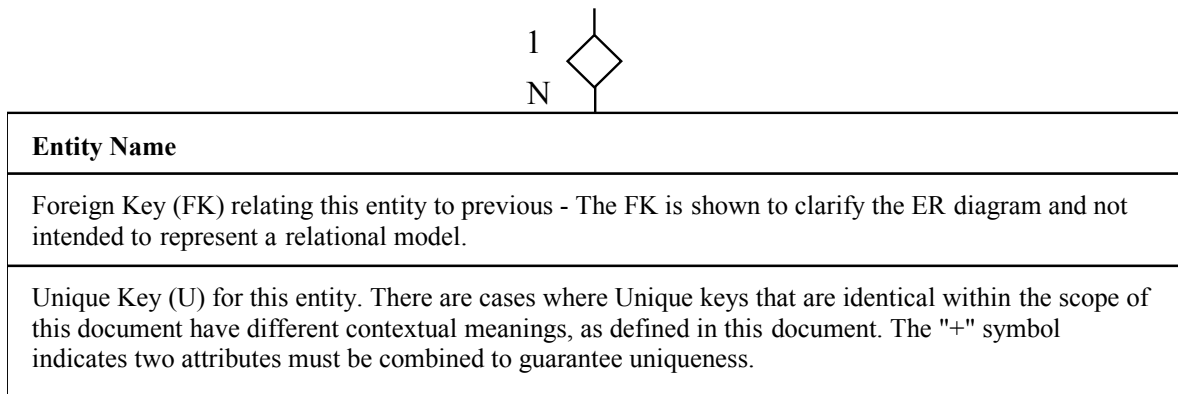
1

N

**Entity Name**

Foreign Key (FK) relating this entity to previous - The FK is shown to clarify the ER diagram and not intended to represent a relational model.

Unique Key (U) for this entity. There are cases where Unique keys that are identical within the scope of this document have different contextual meanings, as defined in this document. The "+" symbol indicates two attributes must be combined to guarantee uniqueness.